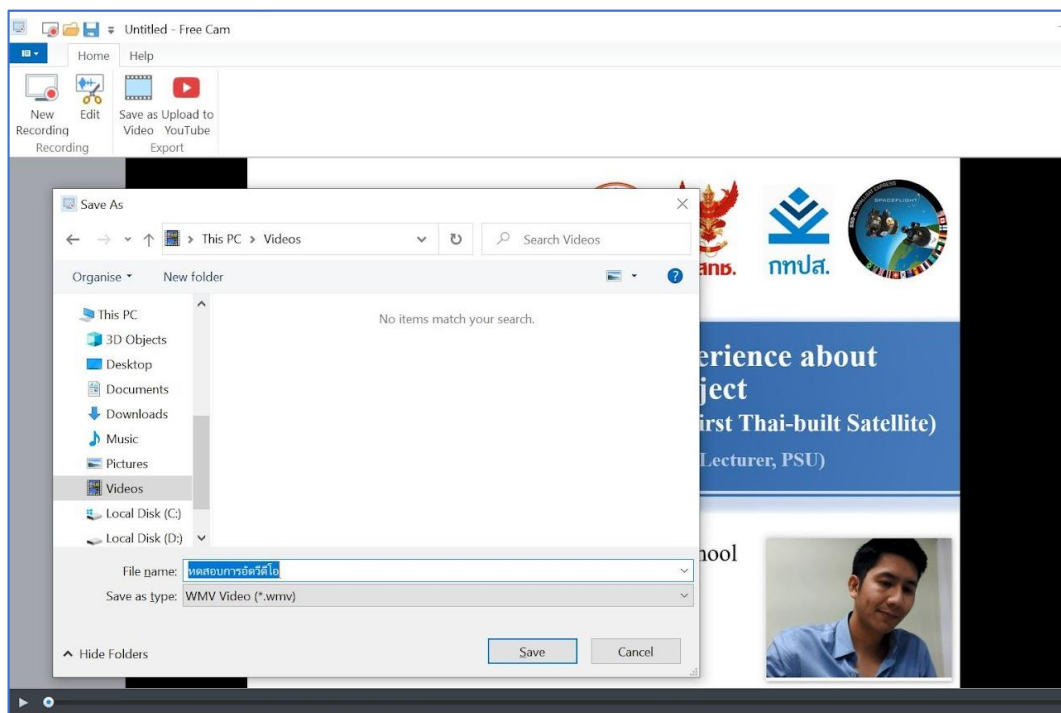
Untitled - Free Cam

Home Help

New Recording Edit Save as Video Upload to YouTube

Recording Export

Save As

This PC > Videos

Search Videos

Organise ▾ New folder

This PC
3D Objects
Desktop
Documents
Downloads
Music
Pictures
Videos
Local Disk (C:)
Local Disk (D:)

No items match your search.

File name: ทดสอบการอัดวีดีโอ

Save as type: WMV Video (*.wmv)

Hide Folders

Save Cancel

สทช. กทปส.

SPACEFLIGHT

erience about
ject
irst Thai-built Satellite)
Lecturer, PSU)

hool